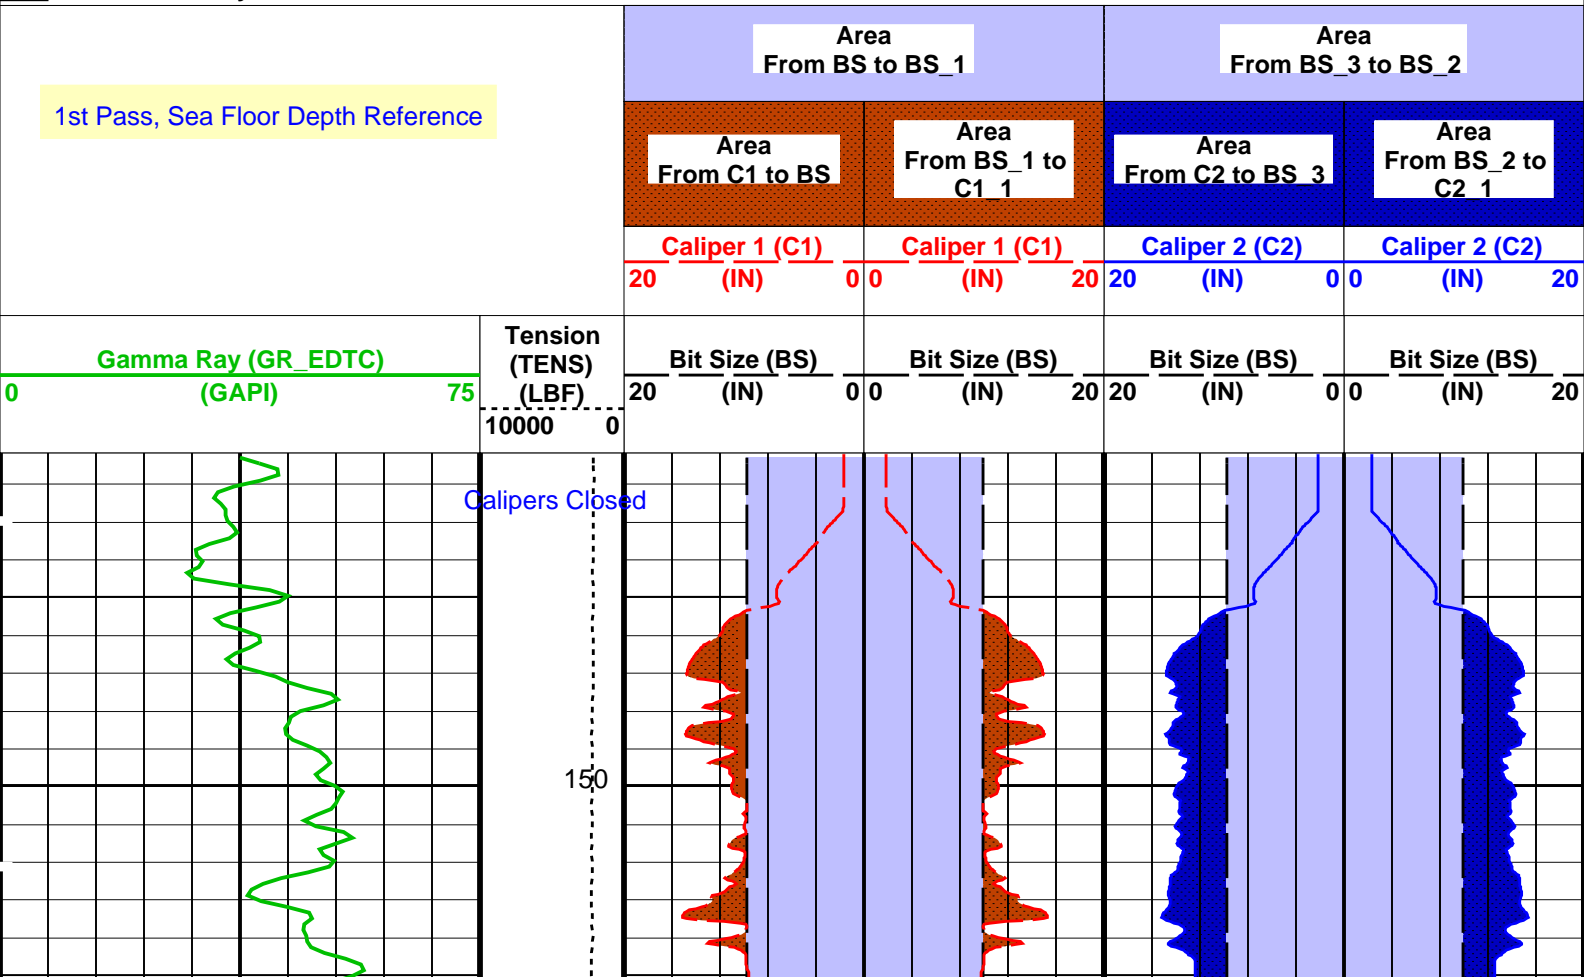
1st Pass, Sea Floor Depth Reference

Area
From BS to BS_1

Area
From BS_3 to BS_2

Area
From C1 to BS

Area
From BS_1 to C1_1

Area
From C2 to BS_3

Area
From BS_2 to C2_1

Caliper 1 (C1)
20 (IN) 0

Caliper 1 (C1)
0 (IN) 20

Caliper 2 (C2)
20 (IN) 0

Caliper 2 (C2)
0 (IN) 20

Gamma Ray (GR_EDTC)
0 (GAPI) 75

Tension
(TENS)
(LBF)
10000 0

Bit Size (BS)
20 (IN) 0

Bit Size (BS)
0 (IN) 20

Bit Size (BS)
20 (IN) 0

Bit Size (BS)
0 (IN) 20

Calipers Closed

150